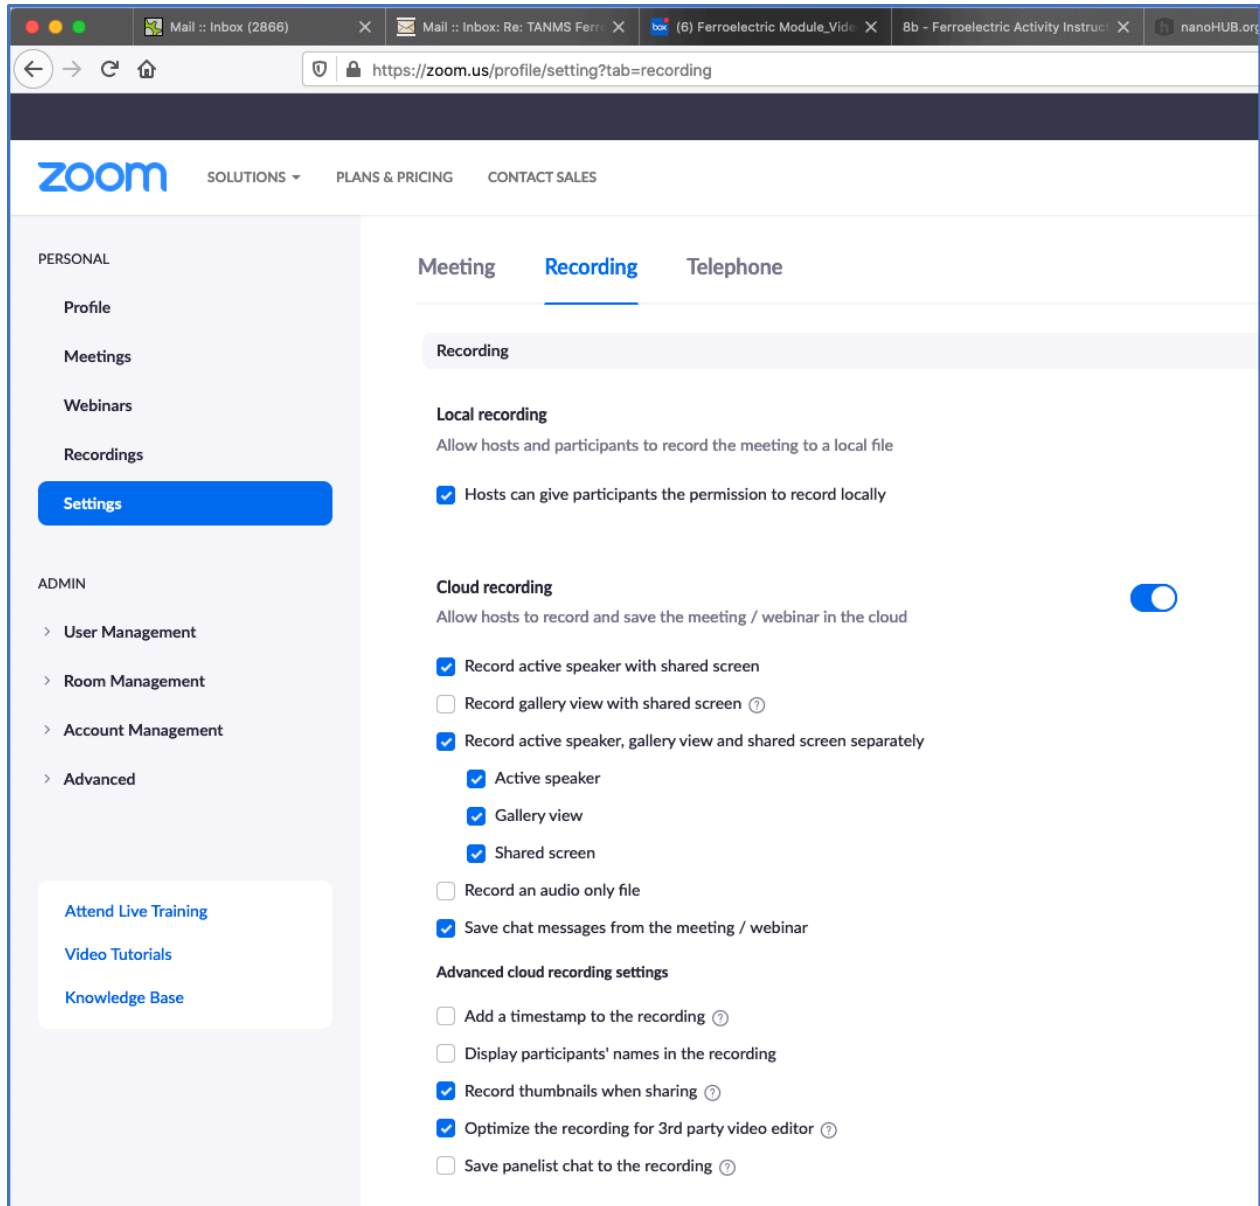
Mail :: Inbox (2866)
Mail :: Inbox: Re: TANMS Ferr
(6) Ferroelectric Module_Vide
8b - Ferroelectric Activity Instruc
nanoHUB.org

https://zoom.us/profile/setting?tab=recording

zoom SOLUTIONS PLANS & PRICING CONTACT SALES

PERSONAL
Profile
Meetings
Webinars
Recordings
Settings

ADMIN
User Management
Room Management
Account Management
Advanced

Attend Live Training
Video Tutorials
Knowledge Base

Meeting Recording Telephone

Recording

Local recording
Allow hosts and participants to record the meeting to a local file
Hosts can give participants the permission to record locally

Cloud recording
Allow hosts to record and save the meeting / webinar in the cloud
Record active speaker with shared screen
Record gallery view with shared screen
Record active speaker, gallery view and shared screen separately
Active speaker
Gallery view
Shared screen
Record an audio only file
Save chat messages from the meeting / webinar

Advanced cloud recording settings
Add a timestamp to the recording
Display participants' names in the recording
Record thumbnails when sharing
Optimize the recording for 3rd party video editor
Save panelist chat to the recording